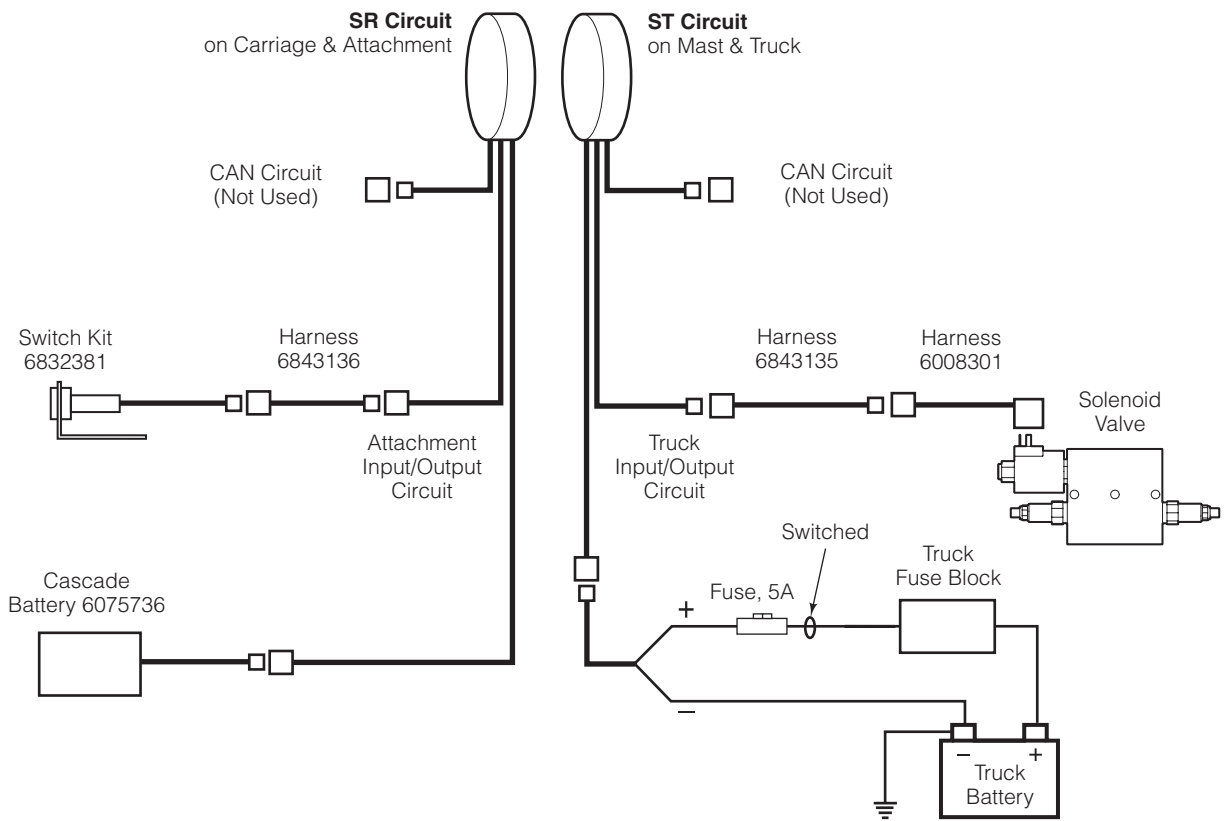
**SR Circuit**
on Carriage & Attachment

**ST Circuit**
on Mast & Truck

CAN Circuit
(Not Used)

CAN Circuit
(Not Used)

Switch Kit
6832381

Harness
6843136

Attachment
Input/Output
Circuit

Harness
6843135

Harness
6008301

Solenoid
Valve

Truck
Input/Output
Circuit

Switched

Truck
Fuse Block

Cascade
Battery 6075736

Fuse, 5A

+

–

–

+

Truck
Battery